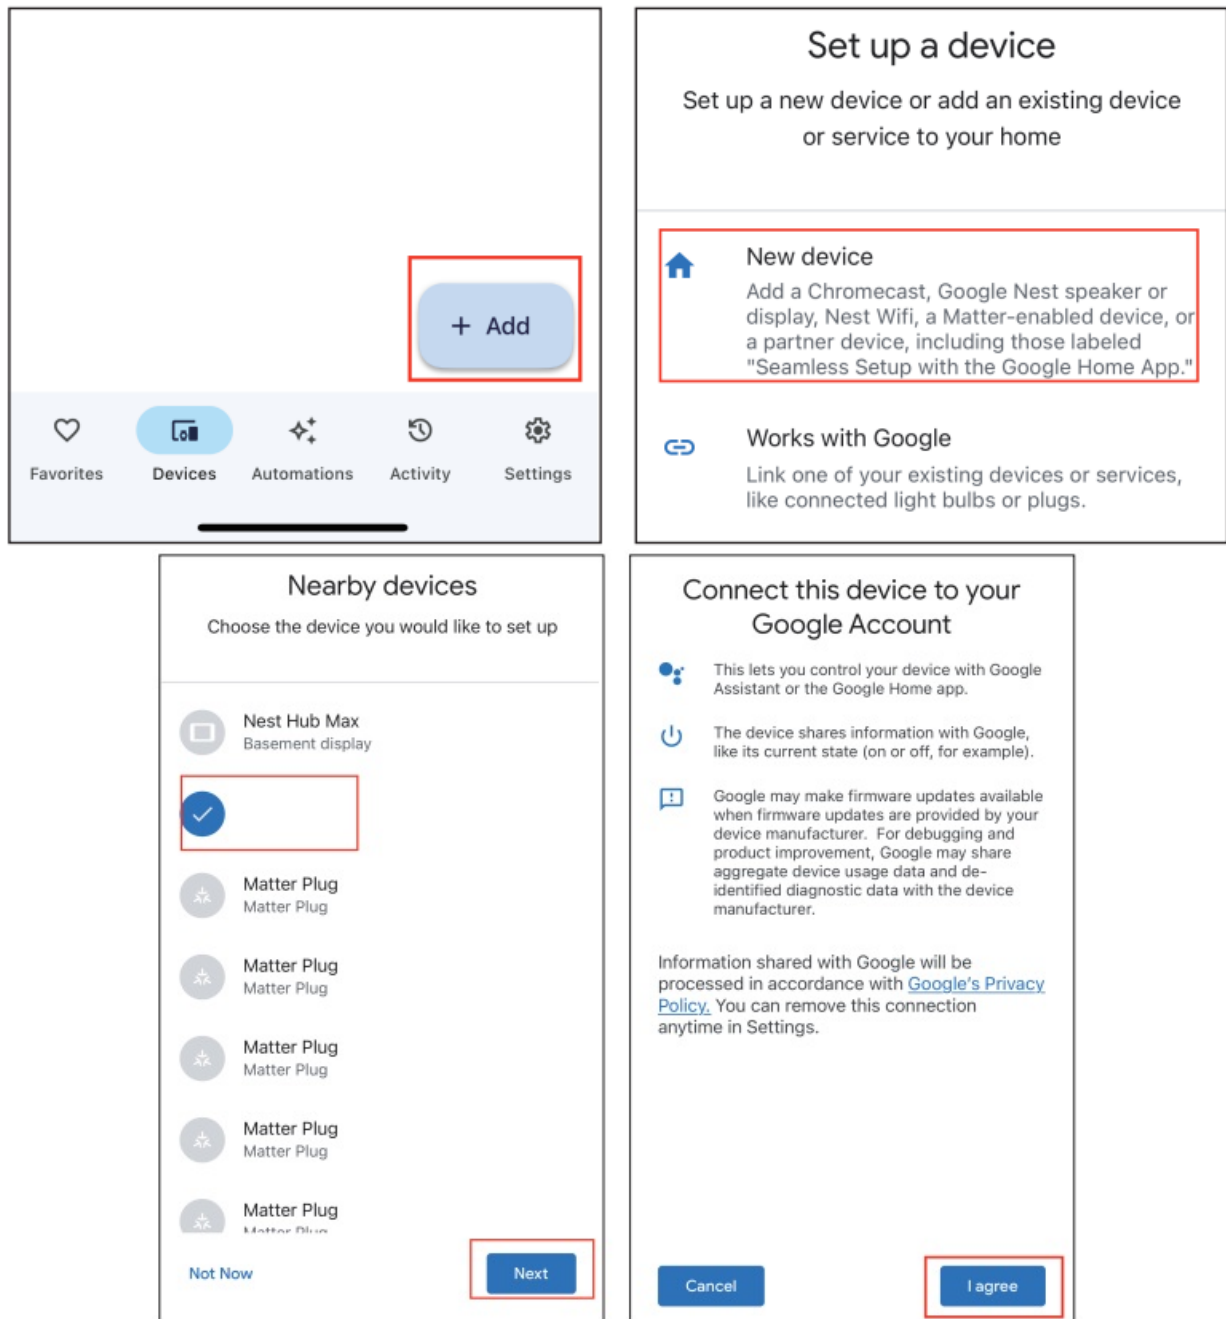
+ Add

Favorites
Devices
Automations
Activity
Settings

Set up a device

Set up a new device or add an existing device or service to your home

New device
Add a Chromecast, Google Nest speaker or display, Nest Wifi, a Matter-enabled device, or a partner device, including those labeled "Seamless Setup with the Google Home App."

Works with Google
Link one of your existing devices or services, like connected light bulbs or plugs.

Nearby devices

Choose the device you would like to set up

Nest Hub Max
Basement display

Matter Plug
Matter Plug

Matter Plug
Matter Plug

Matter Plug
Matter Plug

Matter Plug
Matter Plug

Matter Plug
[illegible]

Not Now
Next

Connect this device to your Google Account

This lets you control your device with Google Assistant or the Google Home app.

The device shares information with Google, like its current state (on or off, for example).

Google may make firmware updates available when firmware updates are provided by your device manufacturer. For debugging and product improvement, Google may share aggregate device usage data and de-identified diagnostic data with the device manufacturer.

Information shared with Google will be processed in accordance with Google's Privacy Policy. You can remove this connection anytime in Settings.

Cancel
I agree